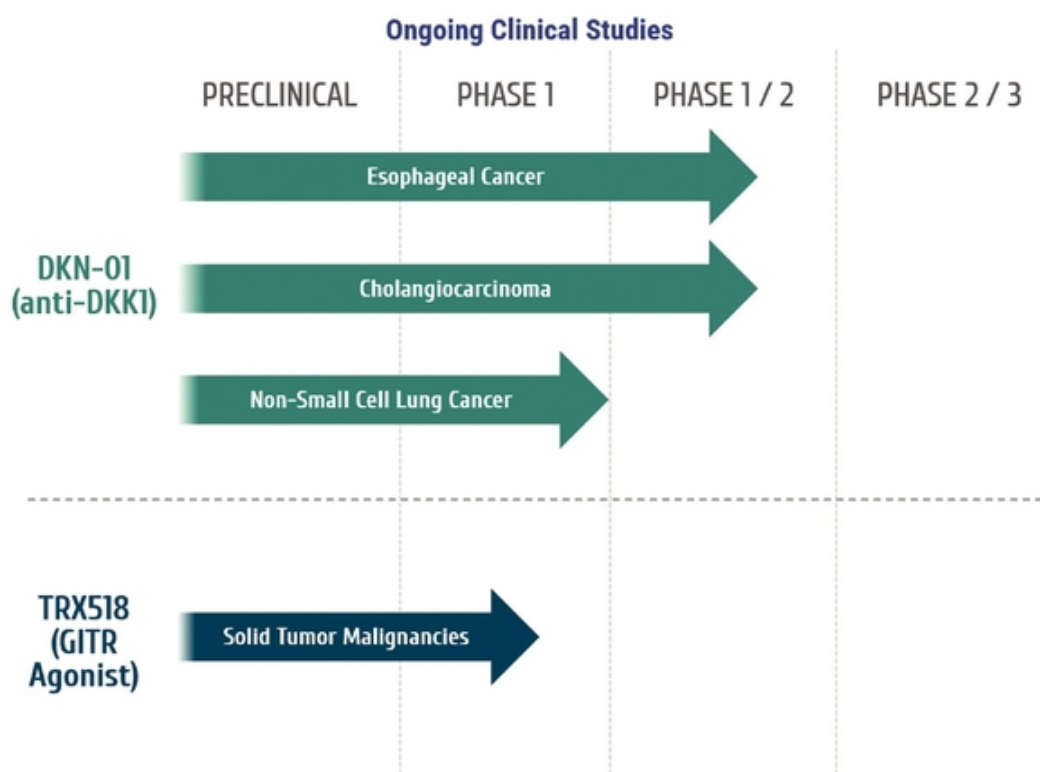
Ongoing Clinical Studies

PRECLINICAL

PHASE 1

PHASE 1 / 2

PHASE 2 / 3

DKN-01 (anti-DKK1)

Esophageal Cancer

Cholangiocarcinoma

Non-Small Cell Lung Cancer

TRX518 (GITR Agonist)

Solid Tumor Malignancies